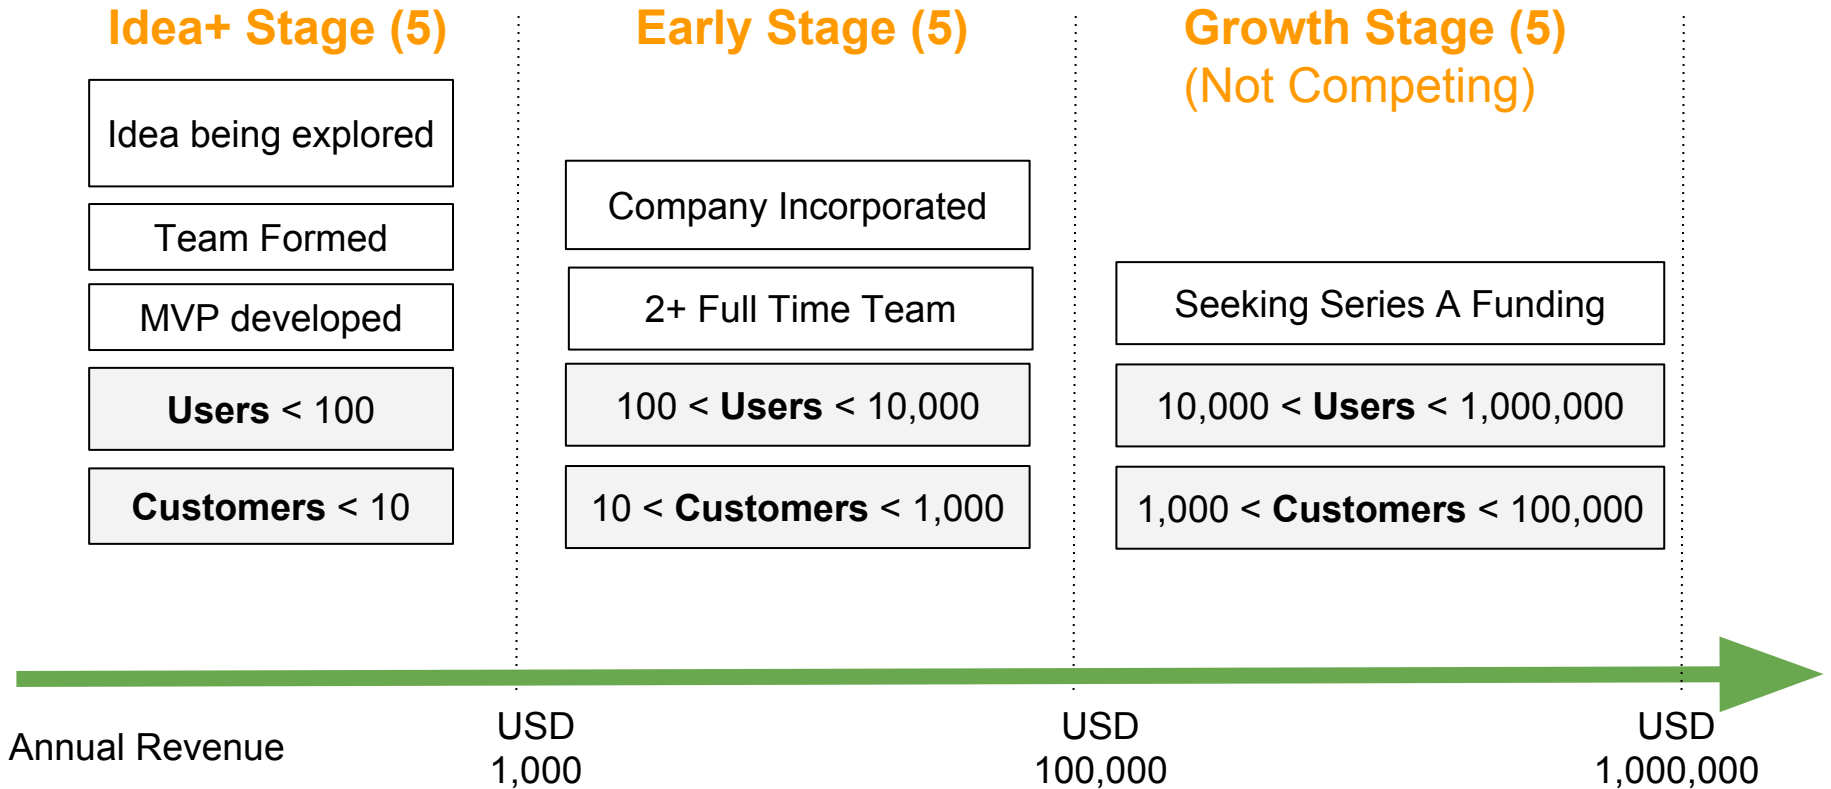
Idea+ Stage (5)

Idea being explored

Team Formed

MVP developed

**Users** < 100

**Customers** < 10

Early Stage (5)

Company Incorporated

2+ Full Time Team

100 < **Users** < 10,000

10 < **Customers** < 1,000

Growth Stage (5)
(Not Competing)

Seeking Series A Funding

10,000 < **Users** < 1,000,000

1,000 < **Customers** < 100,000

Annual Revenue

USD 1,000

USD 100,000

USD 1,000,000